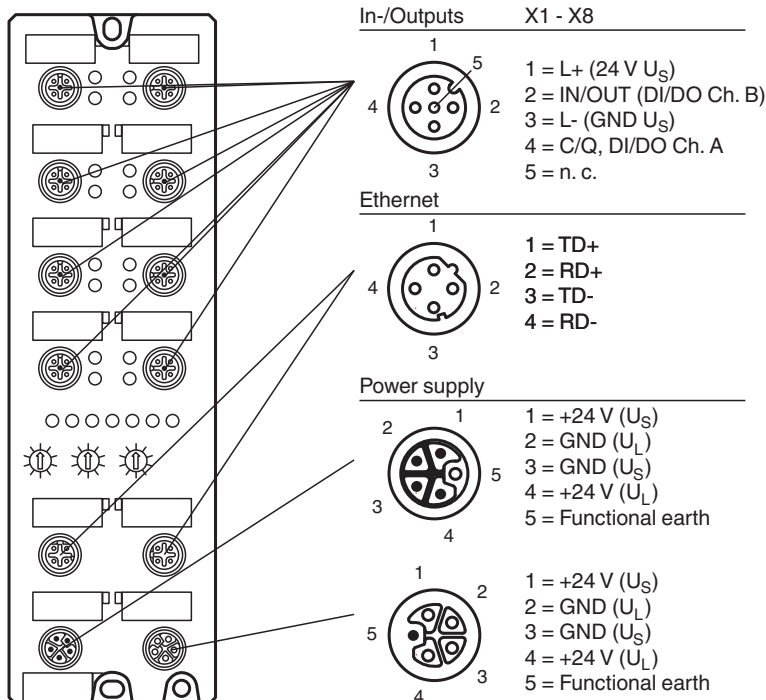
In-/Outputs X1 - X8

1
5
4
2
3

1 = L+ (24 V $U_S$)
2 = IN/OUT (DI/DO Ch. B)
3 = L- (GND $U_S$)
4 = C/Q, DI/DO Ch. A
5 = n. c.

Ethernet

1
4
2
3

1 = TD+
2 = RD+
3 = TD-
4 = RD-

Power supply

1
2
5
3
4

1 = +24 V ($U_S$)
2 = GND ($U_L$)
3 = GND ($U_S$)
4 = +24 V ($U_L$)
5 = Functional earth

1
2
5
3
4

1 = +24 V ($U_S$)
2 = GND ($U_L$)
3 = GND ($U_S$)
4 = +24 V ($U_L$)
5 = Functional earth